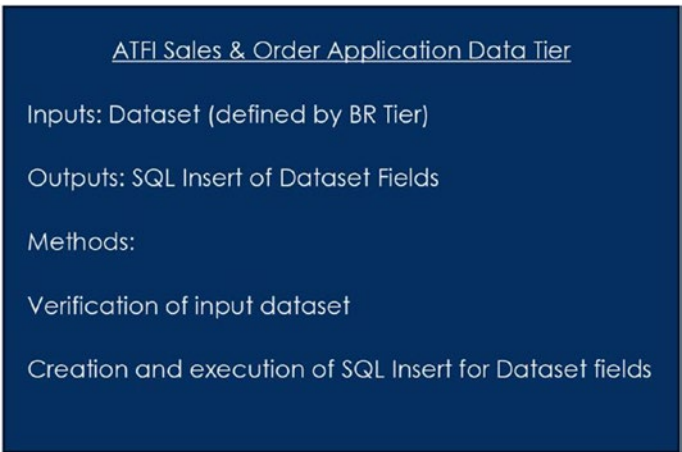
ATFI Sales & Order Application Data Tier

Inputs: Dataset (defined by BR Tier)

Outputs: SQL Insert of Dataset Fields

Methods:

Verification of input dataset

Creation and execution of SQL Insert for Dataset fields